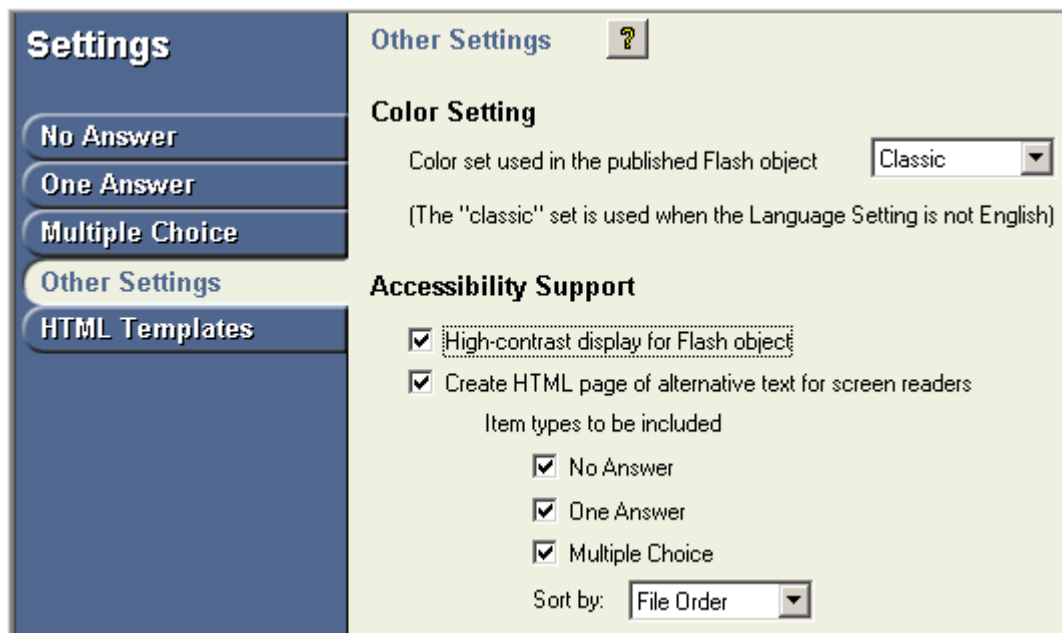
Settings

No Answer

One Answer

Multiple Choice

Other Settings

HTML Templates

Other Settings ?

Color Setting

Color set used in the published Flash object Classic

(The "classic" set is used when the Language Setting is not English)

Accessibility Support

☑ High-contrast display for Flash object

☑ Create HTML page of alternative text for screen readers

Item types to be included

☑ No Answer

☑ One Answer

☑ Multiple Choice

Sort by: File Order